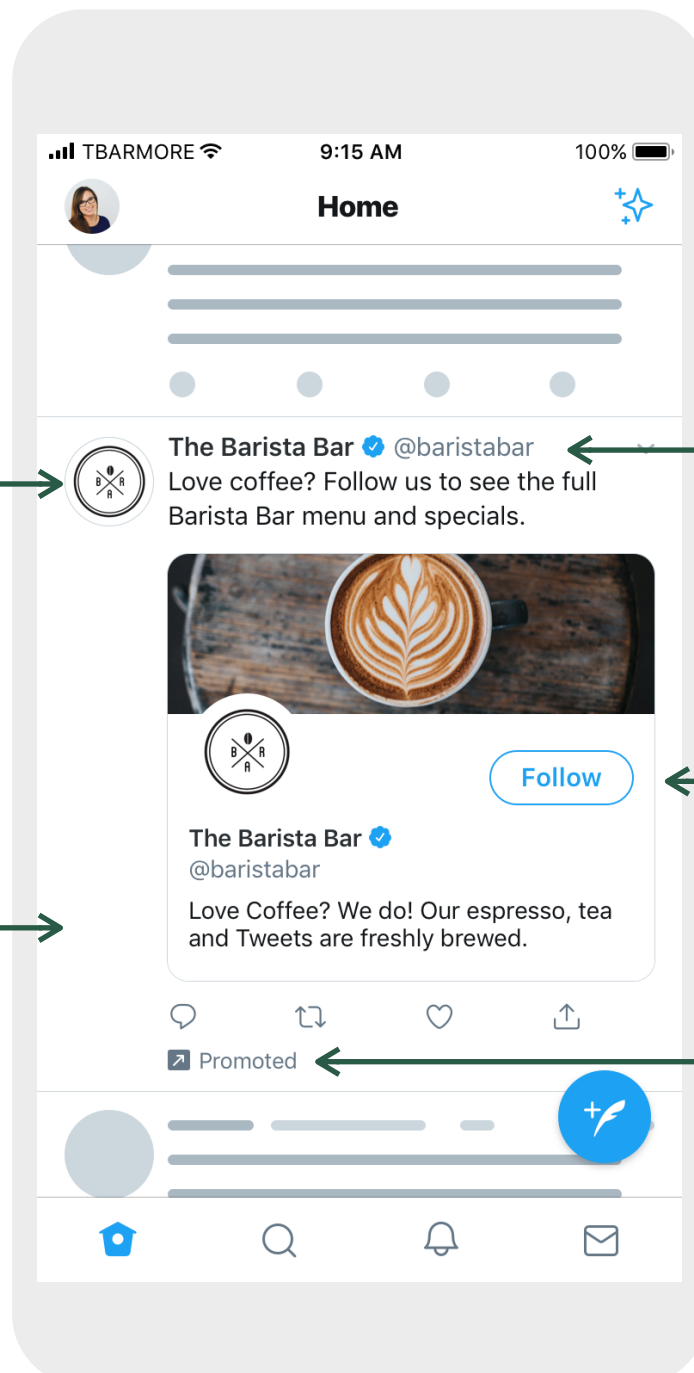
TBARMORE 9:15 AM 100%

Home

The Barista Bar @baristabar
Love coffee? Follow us to see the full Barista Bar menu and specials.

B R A

Follow

The Barista Bar
@baristabar

Love Coffee? We do! Our espresso, tea and Tweets are freshly brewed.

Promoted